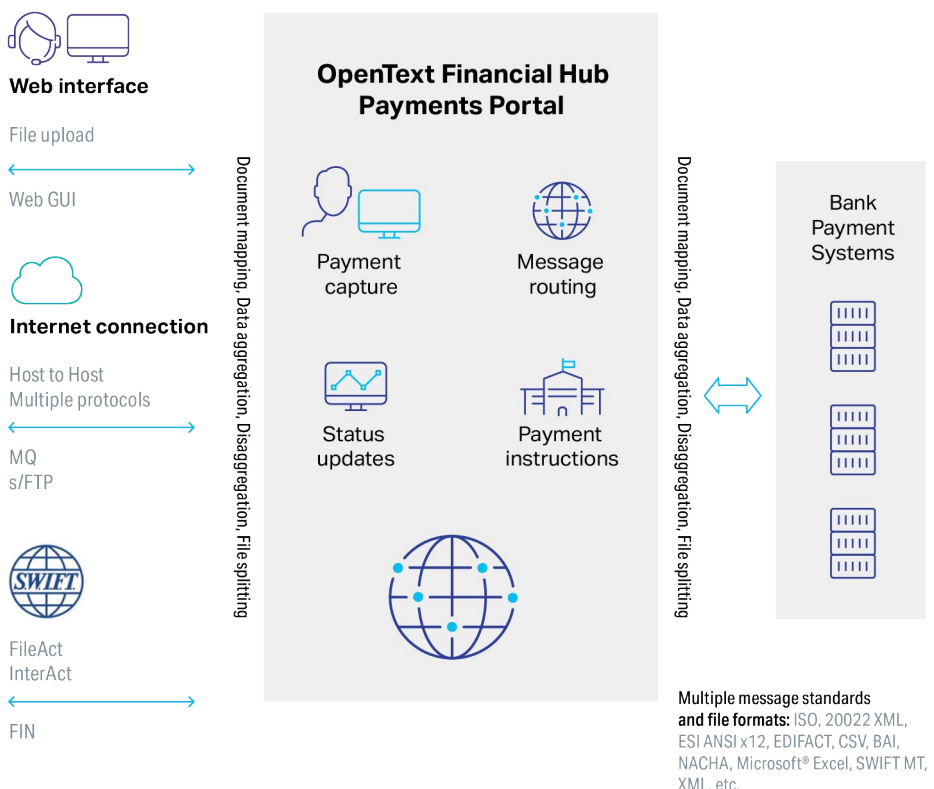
Web interface

File upload

Web GUI

Internet connection

Host to Host
Multiple protocols

MQ
s/FTP

SWIFT

FileAct
InterAct

FIN

Document mapping, Data aggregation, Disaggregation, File splitting

OpenText Financial Hub
Payments Portal

Payment capture

Message routing

Status updates

Payment instructions

Document mapping, Data aggregation, Disaggregation, File splitting

Bank Payment Systems

Multiple message standards and file formats: ISO, 20022 XML, ESI ANSI x12, EDIFACT, CSV, BAI, NACHA, Microsoft® Excel, SWIFT MT, XML, etc.